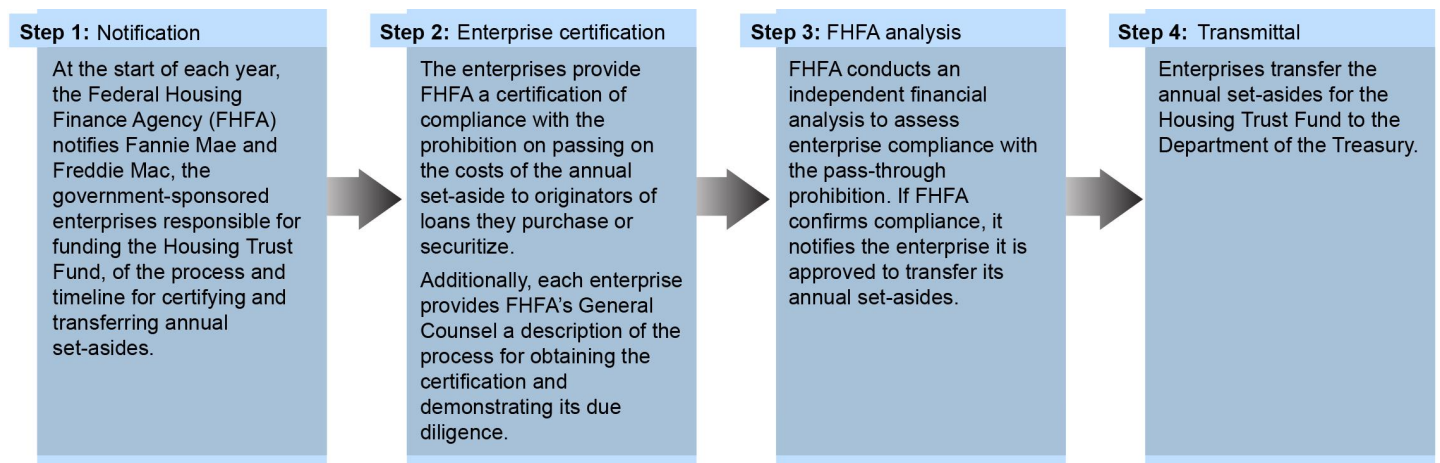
Step 1: Notification

At the start of each year, the Federal Housing Finance Agency (FHFA) notifies Fannie Mae and Freddie Mac, the government-sponsored enterprises responsible for funding the Housing Trust Fund, of the process and timeline for certifying and transferring annual set-asides.

Step 2: Enterprise certification

The enterprises provide FHFA a certification of compliance with the prohibition on passing on the costs of the annual set-aside to originators of loans they purchase or securitize.

Additionally, each enterprise provides FHFA's General Counsel a description of the process for obtaining the certification and demonstrating its due diligence.

Step 3: FHFA analysis

FHFA conducts an independent financial analysis to assess enterprise compliance with the pass-through prohibition. If FHFA confirms compliance, it notifies the enterprise it is approved to transfer its annual set-asides.

Step 4: Transmittal

Enterprises transfer the annual set-asides for the Housing Trust Fund to the Department of the Treasury.